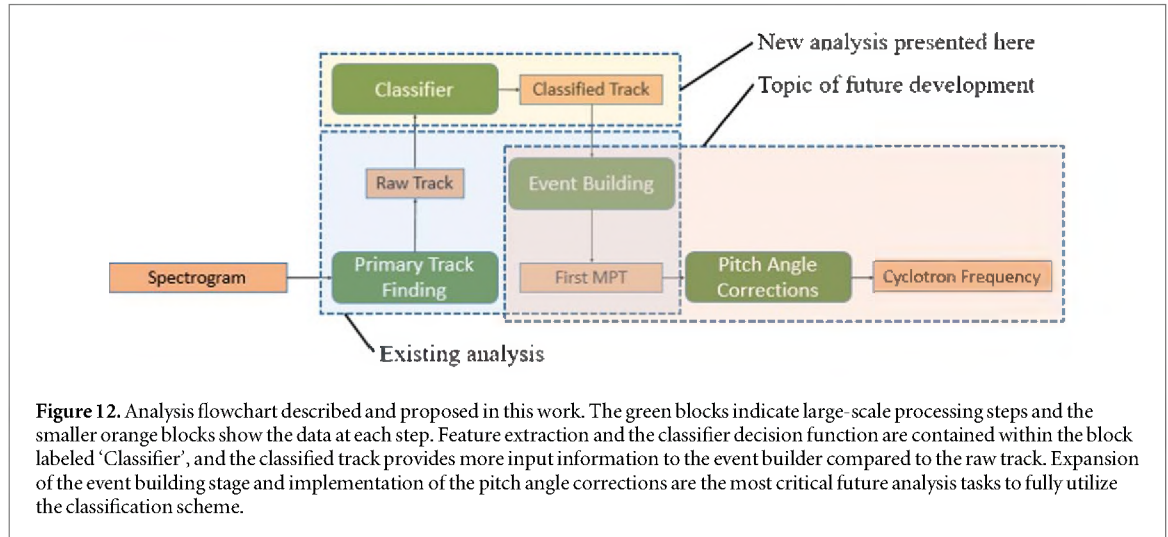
New analysis presented here

Topic of future development

Classifier

Classified Track

Raw Track

Event Building

Spectrogram

Primary Track Finding

First MPT

Pitch Angle Corrections

Cyclotron Frequency

Existing analysis

**Figure 12.** Analysis flowchart described and proposed in this work. The green blocks indicate large-scale processing steps and the smaller orange blocks show the data at each step. Feature extraction and the classifier decision function are contained within the block labeled 'Classifier', and the classified track provides more input information to the event builder compared to the raw track. Expansion of the event building stage and implementation of the pitch angle corrections are the most critical future analysis tasks to fully utilize the classification scheme.